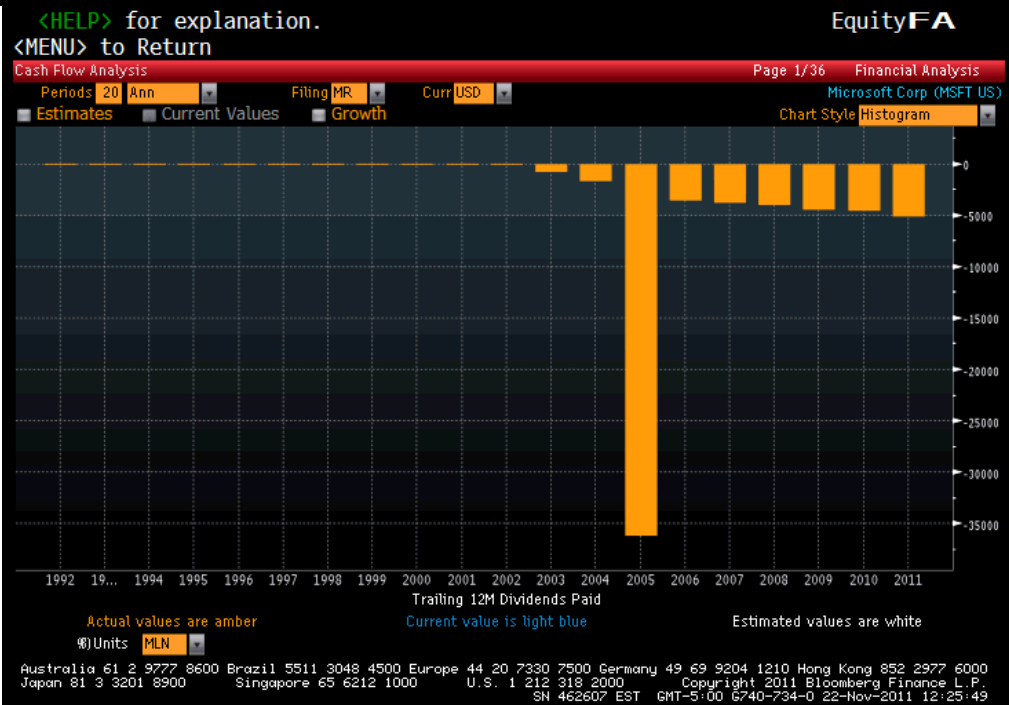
<HELP> for explanation.
<MENU> to Return

Equity FA

Cash Flow Analysis

Page 1/36 Financial Analysis

Periods 20 Ann

Filing MR

Curr USD

Microsoft Corp (MSFT US)

Estimates Current Values Growth

Chart Style Histogram

0
-5000
-10000
-15000
-20000
-25000
-30000
-35000

1992 19... 1994 1995 1996 1997 1998 1999 2000 2001 2002 2003 2004 2005 2006 2007 2008 2009 2010 2011

Trailing 12M Dividends Paid

Actual values are amber

Current value is light blue

Estimated values are white

8) Units MLN

Australia 61 2 9777 8600 Brazil 5511 3048 4500 Europe 44 20 7330 7500 Germany 49 69 9204 1210 Hong Kong 852 2977 6000
Japan 81 3 3201 8900 Singapore 65 6212 1000 U.S. 1 212 318 2000 Copyright 2011 Bloomberg Finance L.P.
SN 462607 EST GMT-5:00 G740-734-0 22-Nov-2011 12:25:49